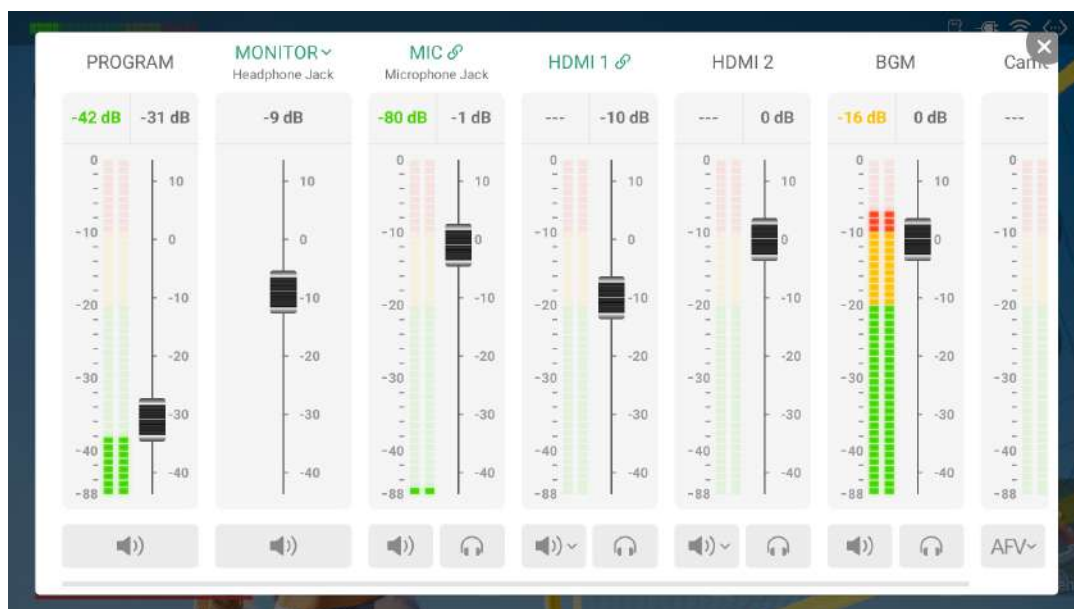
PROGRAM
-42 dB -31 dB
0 -10 -20 -30 -40 -88
10 0 -10 -20 -30 -40

MONITOR
Headphone Jack
-9 dB
10 0 -10 -20 -30 -40

MIC
Microphone Jack
-80 dB -1 dB
0 -10 -20 -30 -40 -88
10 0 -10 -20 -30 -40

HDMI 1
--- -10 dB
0 -10 -20 -30 -40 -88
10 0 -10 -20 -30 -40

HDMI 2
--- 0 dB
0 -10 -20 -30 -40 -88
10 0 -10 -20 -30 -40

BGM
-16 dB 0 dB
0 -10 -20 -30 -40 -88
10 0 -10 -20 -30 -40

Cam
---
0 -10 -20 -30 -40 -88

AFV